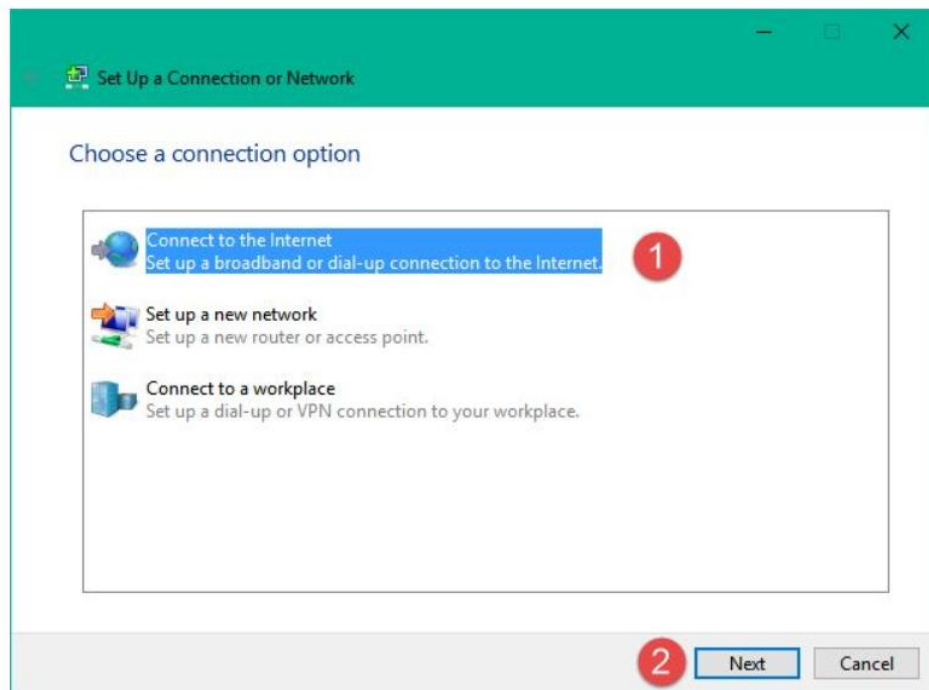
Set Up a Connection or Network

Choose a connection option

Connect to the Internet
Set up a broadband or dial-up connection to the Internet.

1

Set up a new network
Set up a new router or access point.

Connect to a workplace
Set up a dial-up or VPN connection to your workplace.

2

Next

Cancel